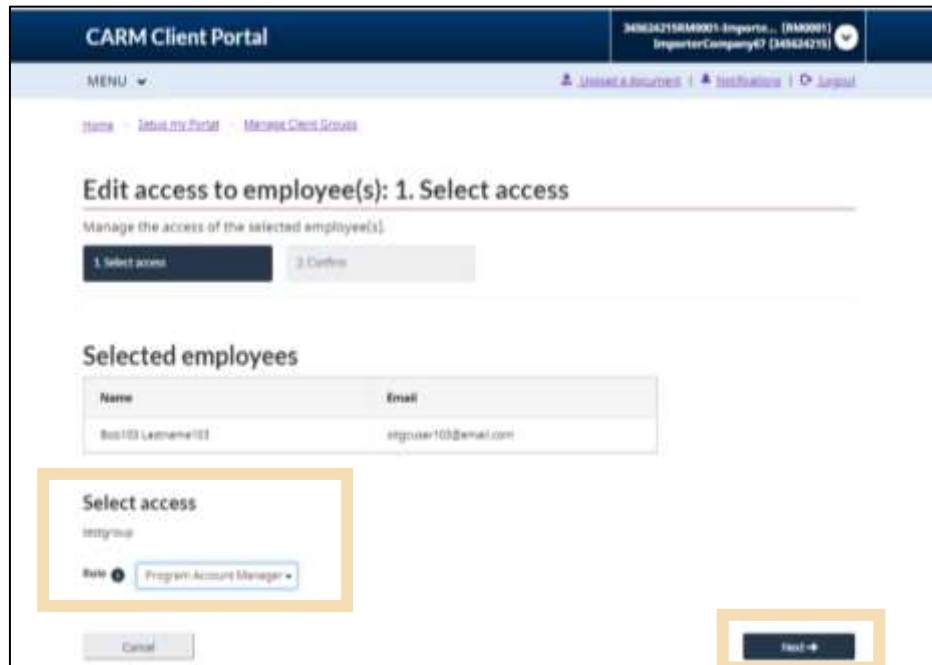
CARM Client Portal

345624215RM0001-Importe... (RM0001) ImporterCompany67 (345624215)

MENU

Upload a document | Notifications | Logout

Home › Setup my Portal › Manage Client Groups

Edit access to employee(s): 1. Select access

Manage the access of the selected employee(s).

1. Select access

2. Confirm

Selected employees

| Name | Email |
|---|---|
| Bob103 Lastname103 | sitgcuser103@email.com |

Select access

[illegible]

Role

Program Account Manager

Cancel

Next